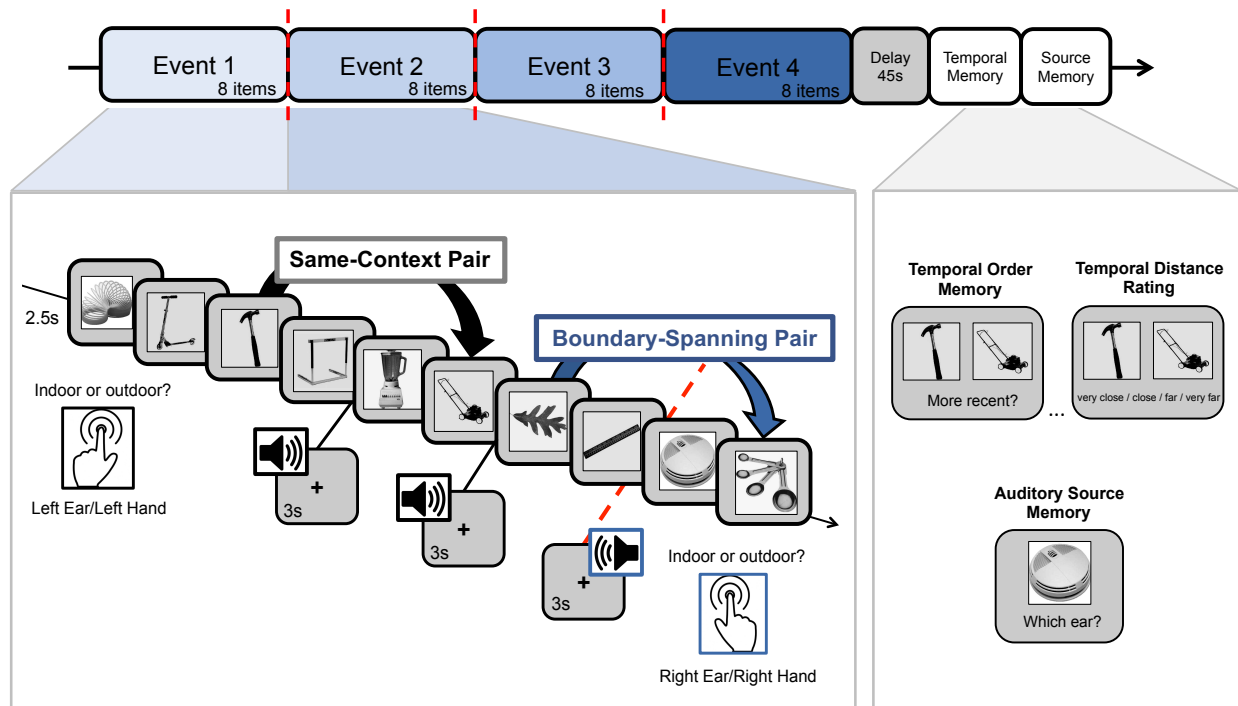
Event 1
8 items

Event 2
8 items

Event 3
8 items

Event 4
8 items

Delay
45s

Temporal Memory

Source Memory

Same-Context Pair

Boundary-Spanning Pair

2.5s

Indoor or outdoor?

Left Ear/Left Hand

+
3s

+
3s

+
3s

Indoor or outdoor?

Right Ear/Right Hand

Temporal Order Memory

More recent?

...

Temporal Distance Rating

very close / close / far / very far

Auditory Source Memory

Which ear?